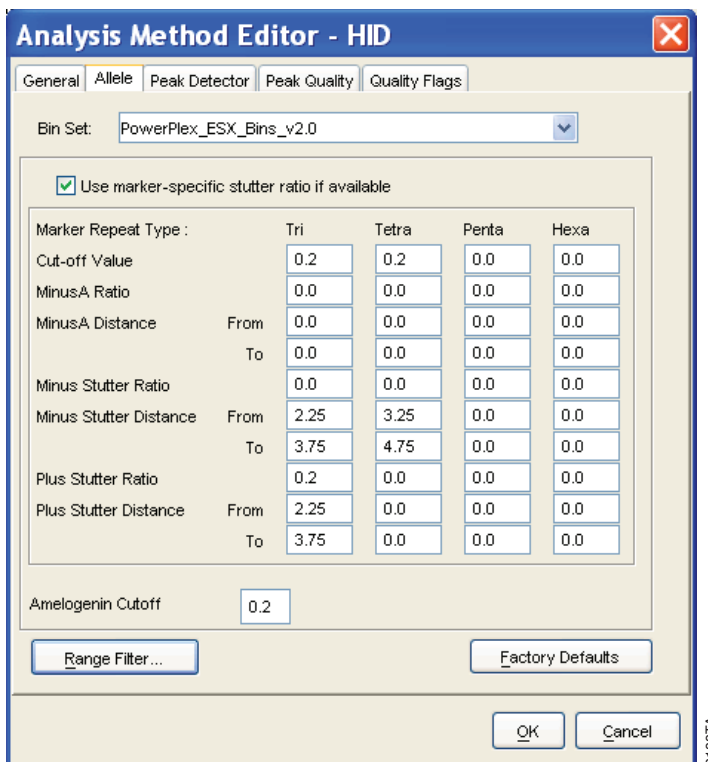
Analysis Method Editor - HID

General | Allele | Peak Detector | Peak Quality | Quality Flags

Bin Set: PowerPlex_ESX_Bins_v2.0

Use marker-specific stutter ratio if available

| Marker Repeat Type : | | Tri | Tetra | Penta | Hexa |
|---|---|---|---|---|---|
| Cut-off Value | | 0.2 | 0.2 | 0.0 | 0.0 |
| MinusA Ratio | | 0.0 | 0.0 | 0.0 | 0.0 |
| MinusA Distance | From | 0.0 | 0.0 | 0.0 | 0.0 |
| | To | 0.0 | 0.0 | 0.0 | 0.0 |
| Minus Stutter Ratio | | 0.0 | 0.0 | 0.0 | 0.0 |
| Minus Stutter Distance | From | 2.25 | 3.25 | 0.0 | 0.0 |
| | To | 3.75 | 4.75 | 0.0 | 0.0 |
| Plus Stutter Ratio | | 0.2 | 0.0 | 0.0 | 0.0 |
| Plus Stutter Distance | From | 2.25 | 0.0 | 0.0 | 0.0 |
| | To | 3.75 | 0.0 | 0.0 | 0.0 |

Amelogenin Cutoff 0.2

Range Filter...

Factory Defaults

OK

Cancel